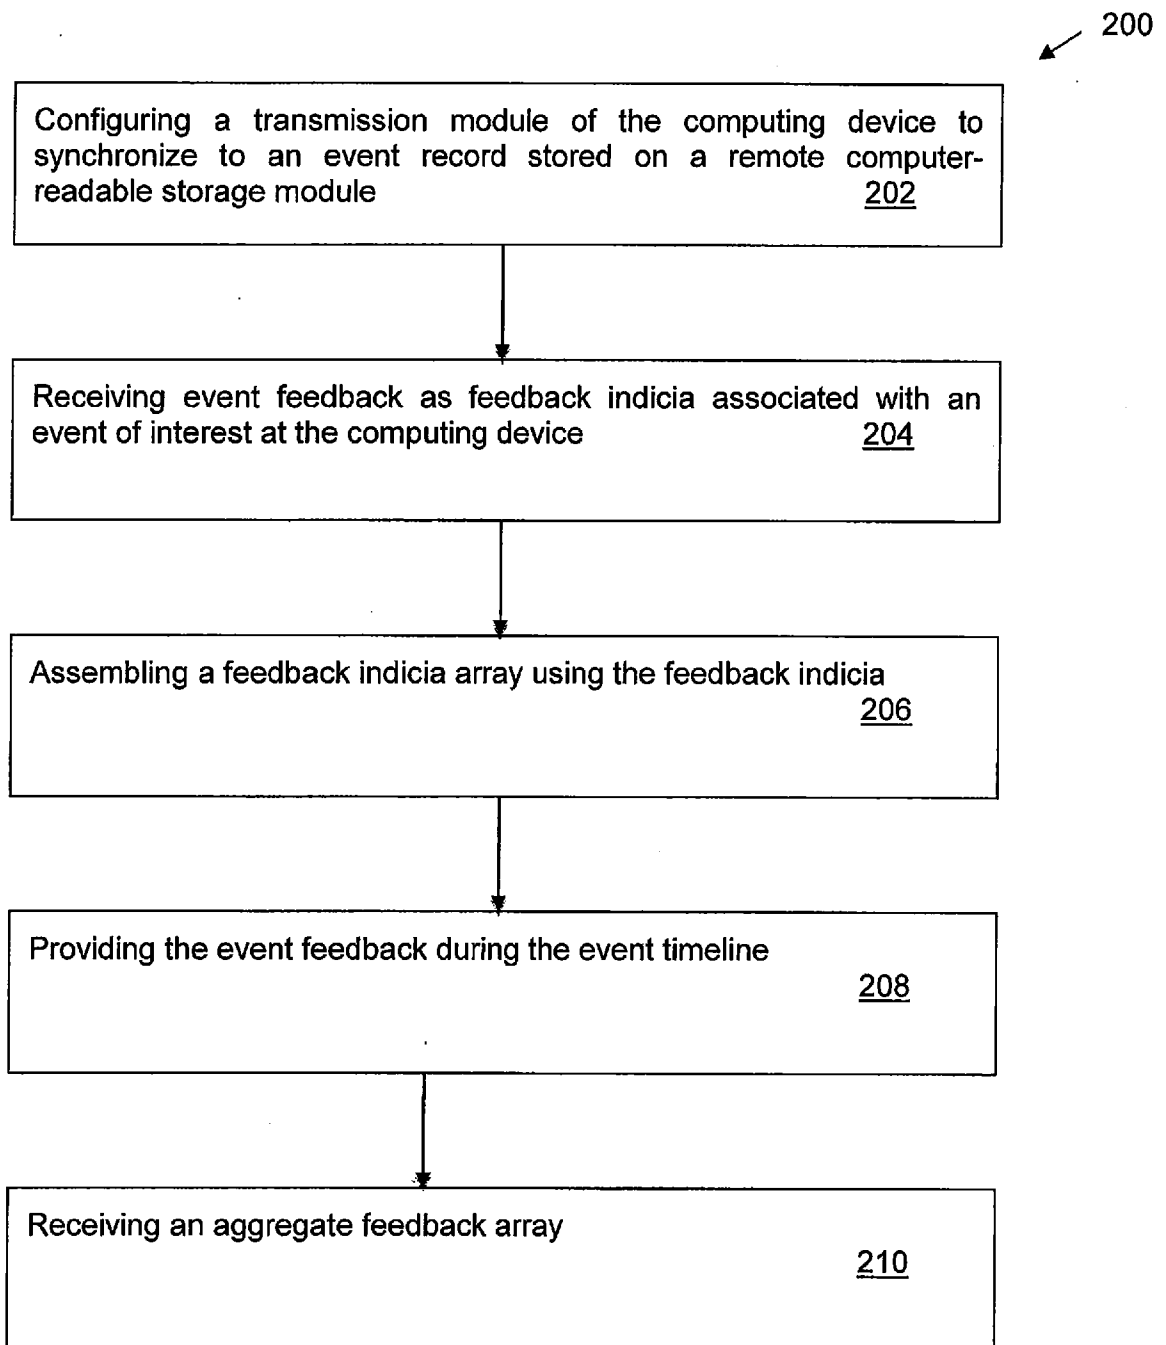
200

Configuring a transmission module of the computing device to synchronize to an event record stored on a remote computer-readable storage module 202

Receiving event feedback as feedback indicia associated with an event of interest at the computing device 204

Assembling a feedback indicia array using the feedback indicia 206

Providing the event feedback during the event timeline 208

Receiving an aggregate feedback array 210